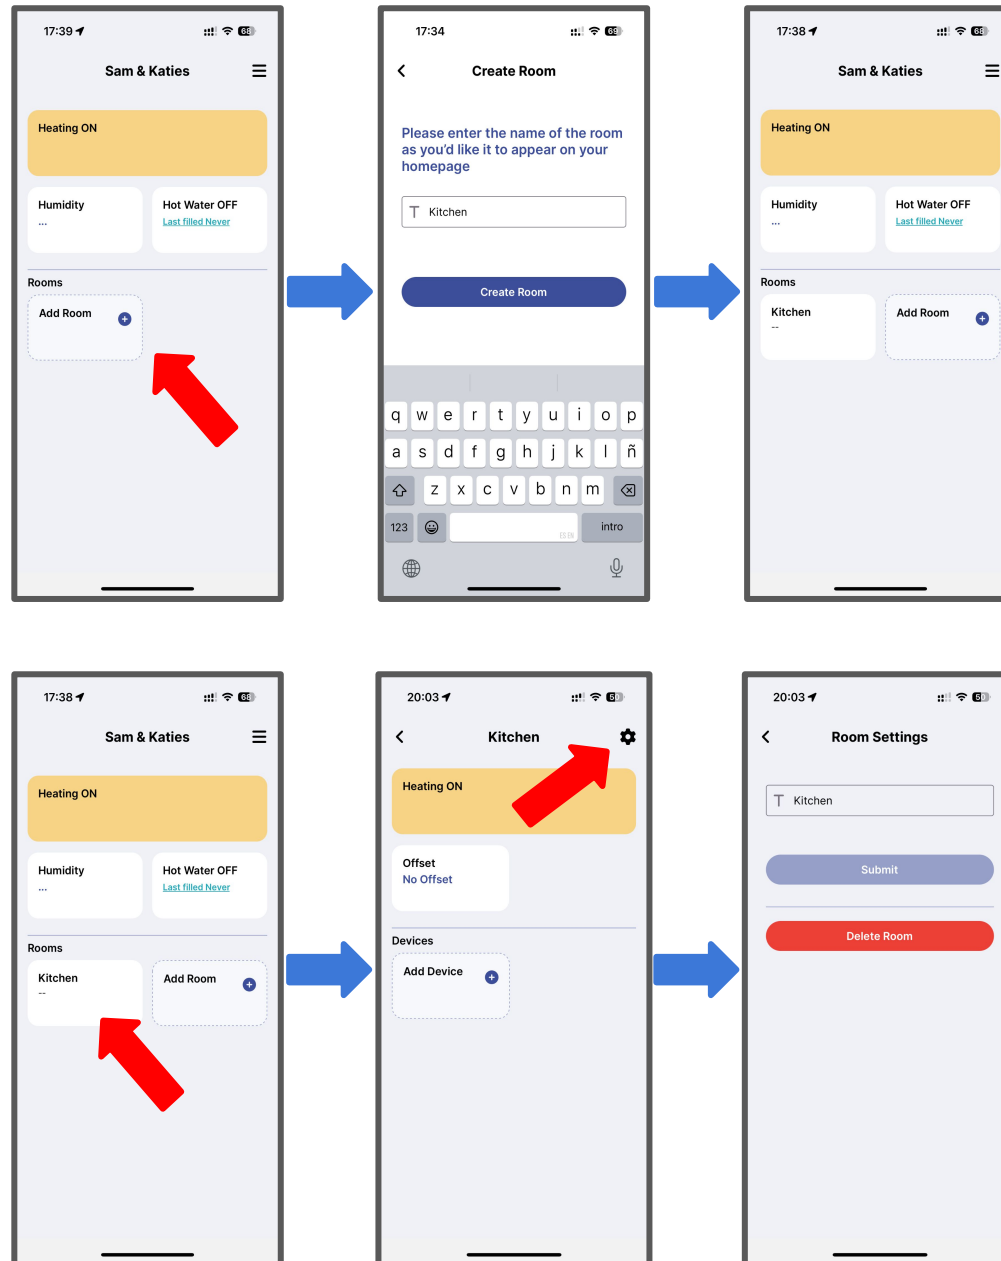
17:39 68

Sam & Katies

Heating ON

Humidity
...

Hot Water OFF
Last filled Never

Rooms

Add Room

17:34 69

Create Room

Please enter the name of the room as you'd like it to appear on your homepage

Kitchen

Create Room

q w e r t y u i o p
a s d f g h j k l ñ
z x c v b n m
123 intro

17:38 68

Sam & Katies

Heating ON

Humidity
...

Hot Water OFF
Last filled Never

Rooms

Kitchen
--

Add Room

17:38 68

Sam & Katies

Heating ON

Humidity
...

Hot Water OFF
Last filled Never

Rooms

Kitchen
--

Add Room

20:03 50

Kitchen

Heating ON

Offset
No Offset

Devices

Add Device

20:03 50

Room Settings

Kitchen

Submit

Delete Room